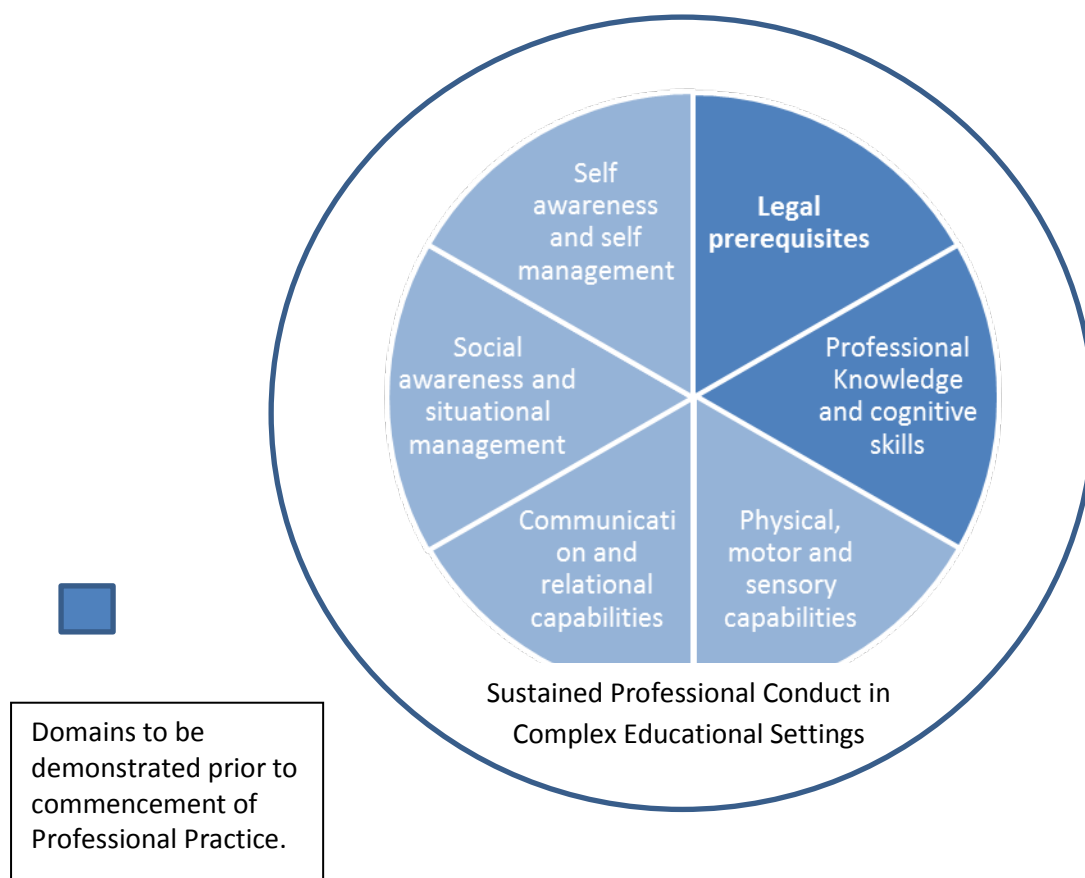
Self awareness and self management

Legal prerequisites

Social awareness and situational management

Professional Knowledge and cognitive skills

Communication and relational capabilities

Physical, motor and sensory capabilities

Sustained Professional Conduct in Complex Educational Settings

Domains to be demonstrated prior to commencement of Professional Practice.